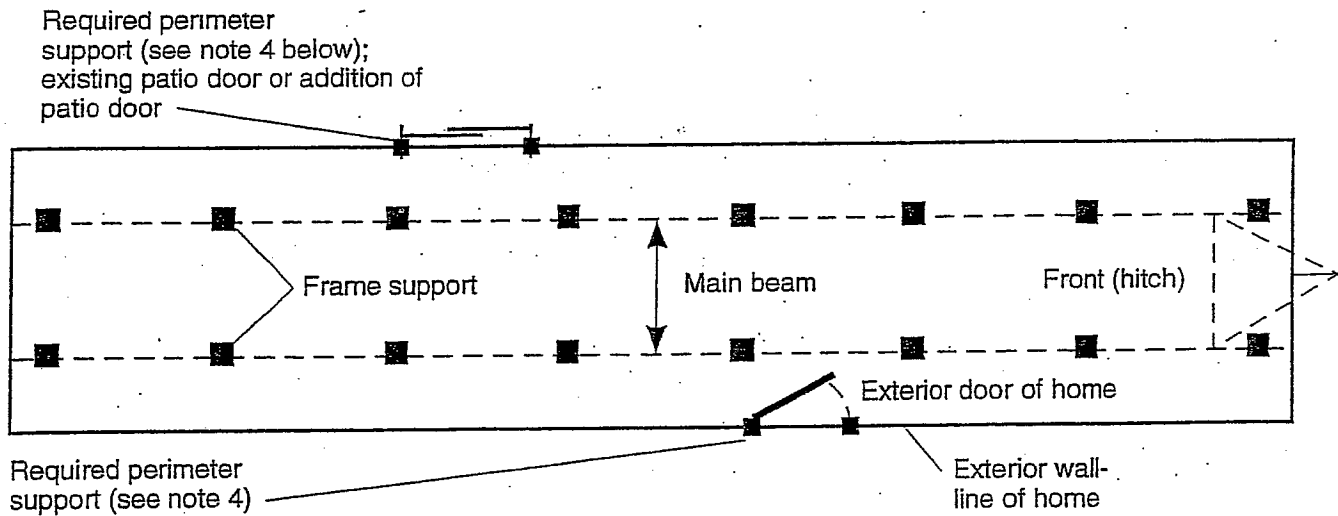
Required perimeter support (see note 4 below); existing patio door or addition of patio door

Frame support

Main beam

Front (hitch)

Exterior door of home

Required perimeter support (see note 4)

Exterior wall-line of home